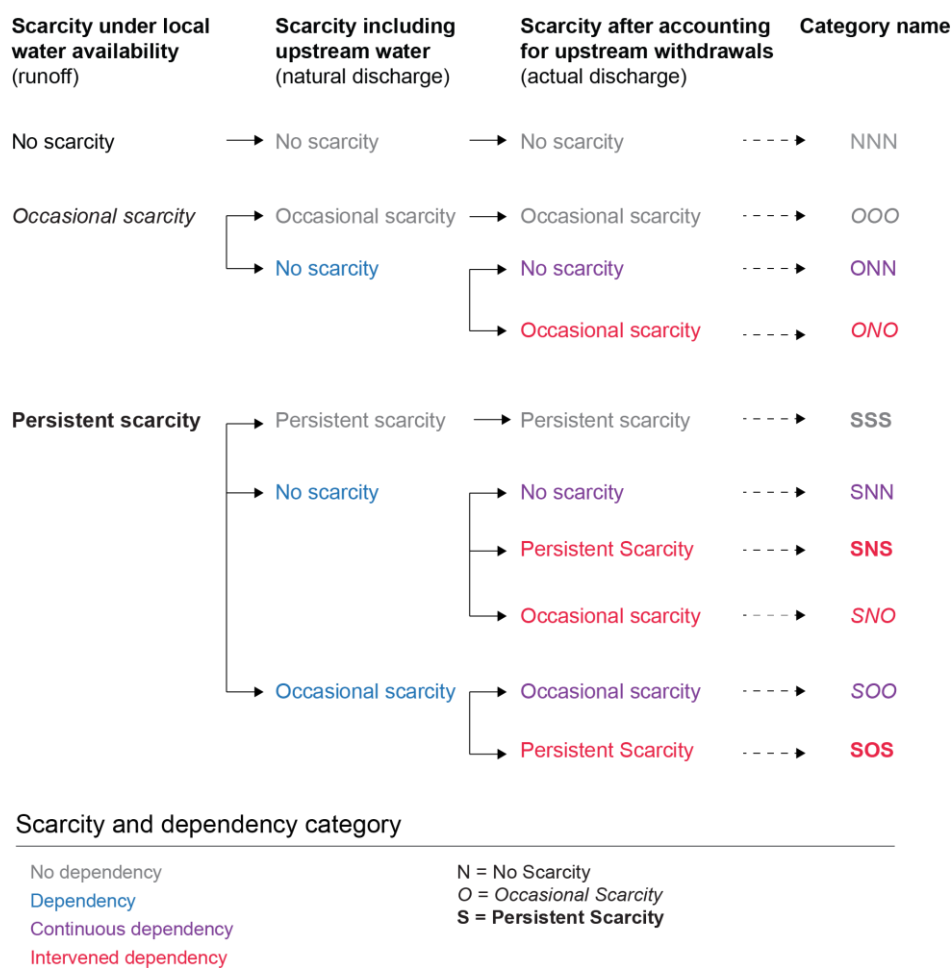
Scarcity under local water availability (runoff)

Scarcity including upstream water (natural discharge)

Scarcity after accounting for upstream withdrawals (actual discharge)

Category name

No scarcity → No scarcity → No scarcity → NNN

Occasional scarcity → Occasional scarcity → Occasional scarcity → OOO

→ No scarcity → No scarcity → ONN

→ Occasional scarcity → ONO

Persistent scarcity → Persistent scarcity → Persistent scarcity → SSS

→ No scarcity → No scarcity → SNN

→ Persistent Scarcity → SNS

→ Occasional scarcity → SNO

→ Occasional scarcity → Occasional scarcity → SOO

→ Persistent Scarcity → SOS

Scarcity and dependency category

No dependency
Dependency
Continuous dependency
Intervened dependency

N = No Scarcity
O = Occasional Scarcity
S = Persistent Scarcity